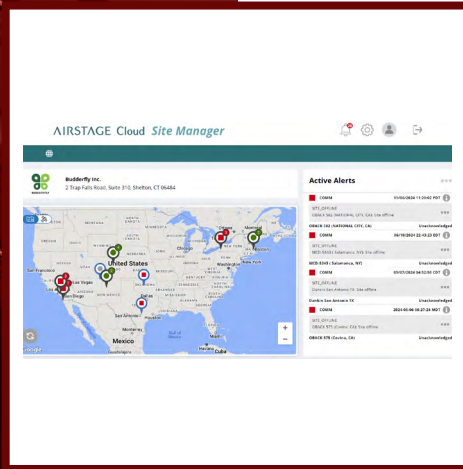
AIRSTAGE Cloud Site Manager

Budderfly Inc.
2 Trap Falls Road, Suite 310, Shelton, CT 06484

United States
Mexico
San Francisco
Las Vegas
Los Angeles
San Diego
Dallas
Chicago
New York
Montreal
Houston
Gulf of Mexico
Cuba
Monterrey

Active Alerts

COMM 11/06/2024 11:29:02 PDT
SITE_OFFLINE
OBACK 582 (NATIONAL CITY, CA) Unacknowledged

COMM 06/19/2024 22:43:23 EDT
SITE_OFFLINE
MCD-0349 (Salamanca, NY) Unacknowledged

COMM 07/07/2024 04:52:50 CST
SITE_OFFLINE
Dunkin San Antonio TX Unacknowledged

COMM 2024-05-06 16:27:33 MST
SITE_OFFLINE
OBACK 575 (Covina, CA) Unacknowledged